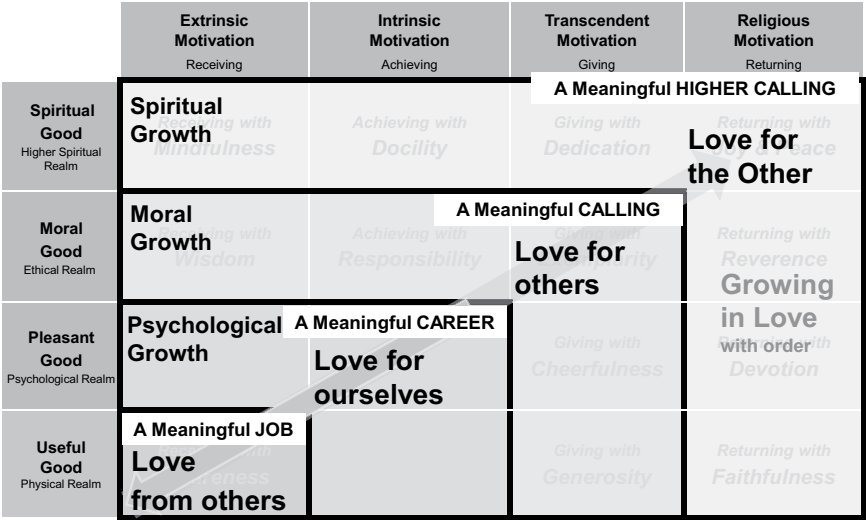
| | Extrinsic Motivation Receiving | Intrinsic Motivation Achieving | Transcendent Motivation Giving | Religious Motivation Returning |
|---|---|---|---|---|
| Spiritual Good Higher Spiritual Realm | Spiritual Growth Receiving with Mindfulness | Achieving with Docility | Giving with Dedication | A Meaningful HIGHER CALLING Returning with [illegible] Love for the Other |
| Moral Good Ethical Realm | Moral Growth Receiving with Wisdom | Achieving with Responsibility | A Meaningful CALLING Giving with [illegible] Love for others | Returning with Reverence Growing in Love with order |
| Pleasant Good Psychological Realm | Psychological Growth | A Meaningful CAREER Love for ourselves | Giving with Cheerfulness | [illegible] Devotion |
| Useful Good Physical Realm | A Meaningful JOB Love from others | | Giving with Generosity | Returning with Faithfulness |